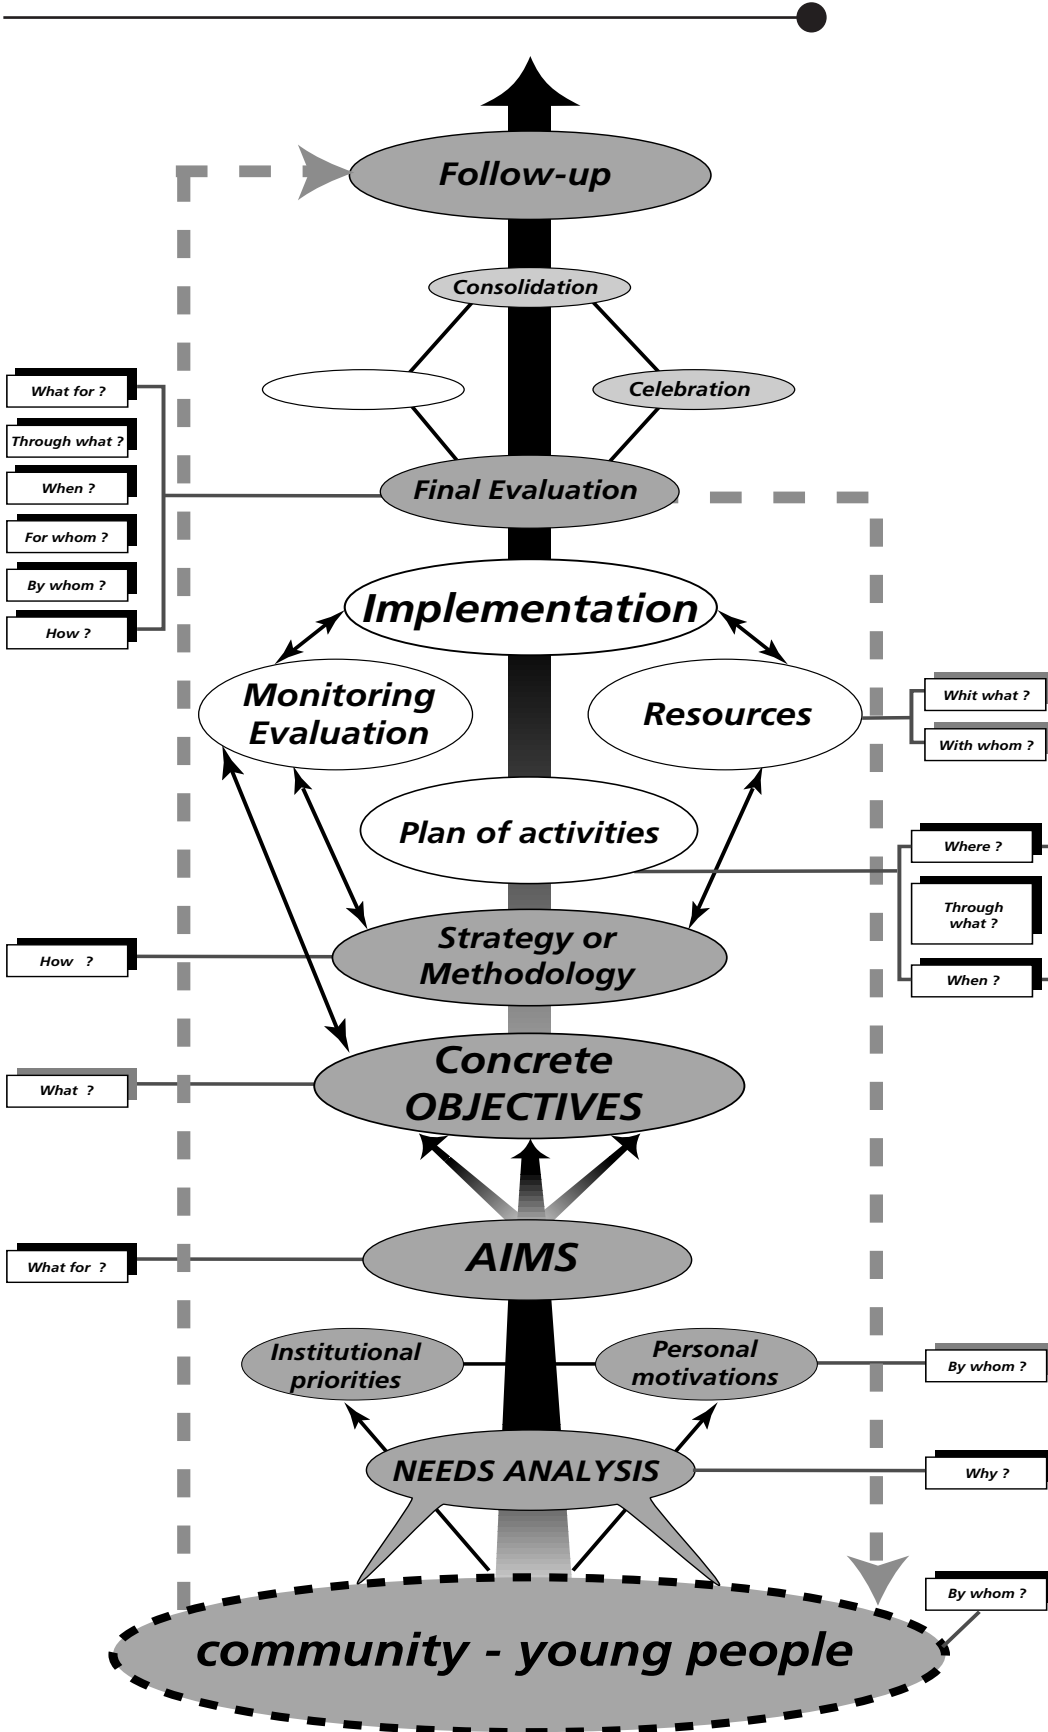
Follow-up

Consolidation

Celebration

What for ?

Through what ?

When ?

For whom ?

By whom ?

How ?

Final Evaluation

Implementation

Monitoring Evaluation

Resources

Whit what ?

With whom ?

Plan of activities

Where ?

Through what ?

When ?

How ?

Strategy or Methodology

What ?

Concrete OBJECTIVES

What for ?

AIMS

Institutional priorities

Personal motivations

By whom ?

NEEDS ANALYSIS

Why ?

By whom ?

community - young people